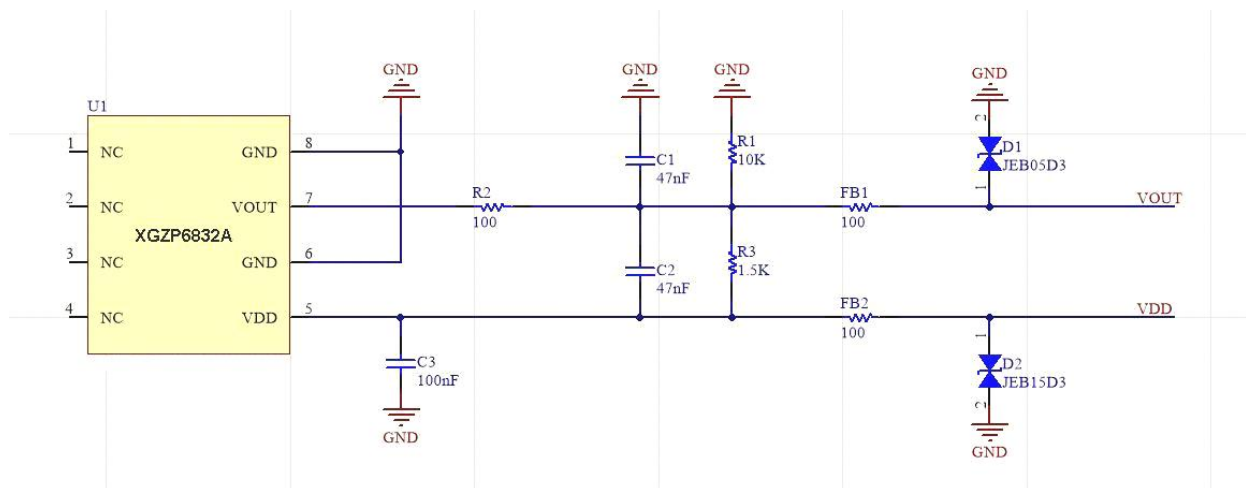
U1

1 NC
2 NC
3 NC
4 NC

XGZP6832A

GND 8
VOUT 7
GND 6
VDD 5

GND
GND
GND
GND

R2
100

C1
47nF

C2
47nF

R1
10K

R3
1.5K

FB1
100

FB2
100

D1
JEB05D3

D2
JEB15D3

2
1
1
2

VOUT
VDD

C3
100nF

GND
GND